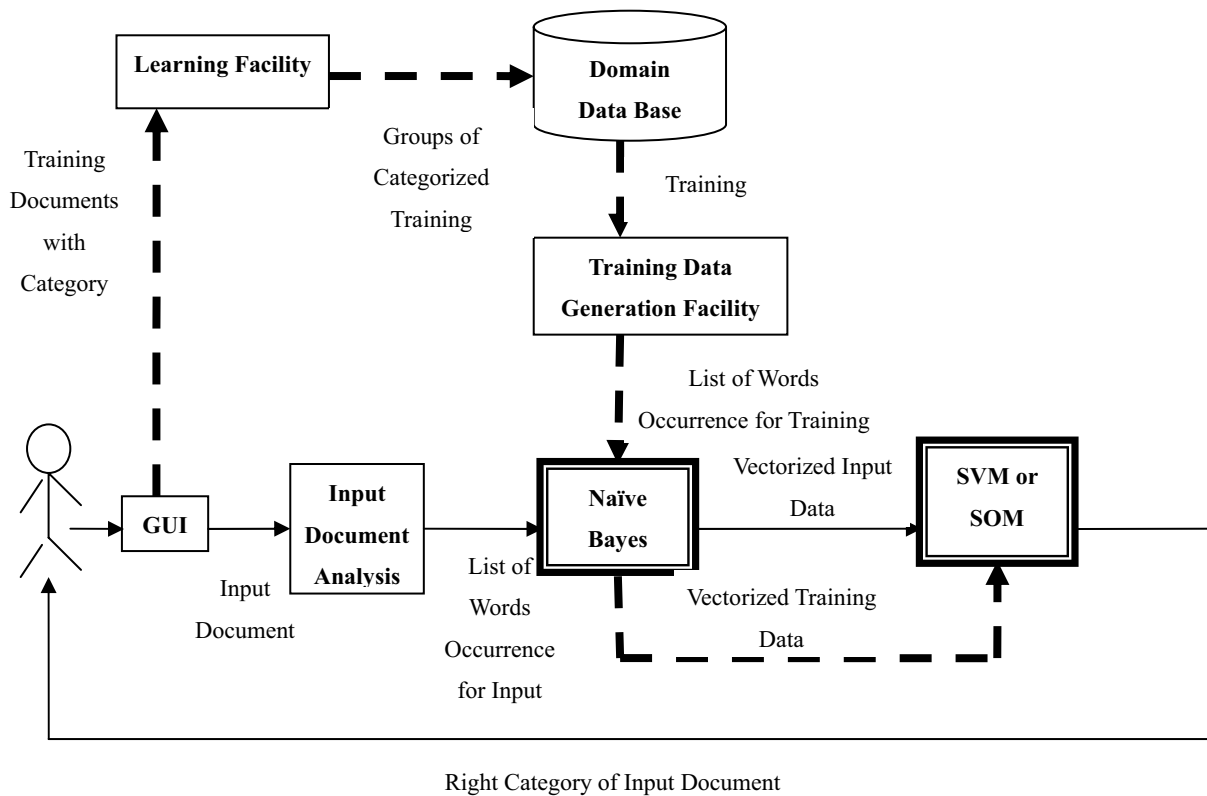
Learning Facility

Domain Data Base

Training Documents with Category

Groups of Categorized Training

Training

Training Data Generation Facility

List of Words Occurrence for Training

GUI

Input Document Analysis

Naïve Bayes

Vectorized Input Data

SVM or SOM

Input Document

List of Words Occurrence for Input

Vectorized Training Data

Right Category of Input Document